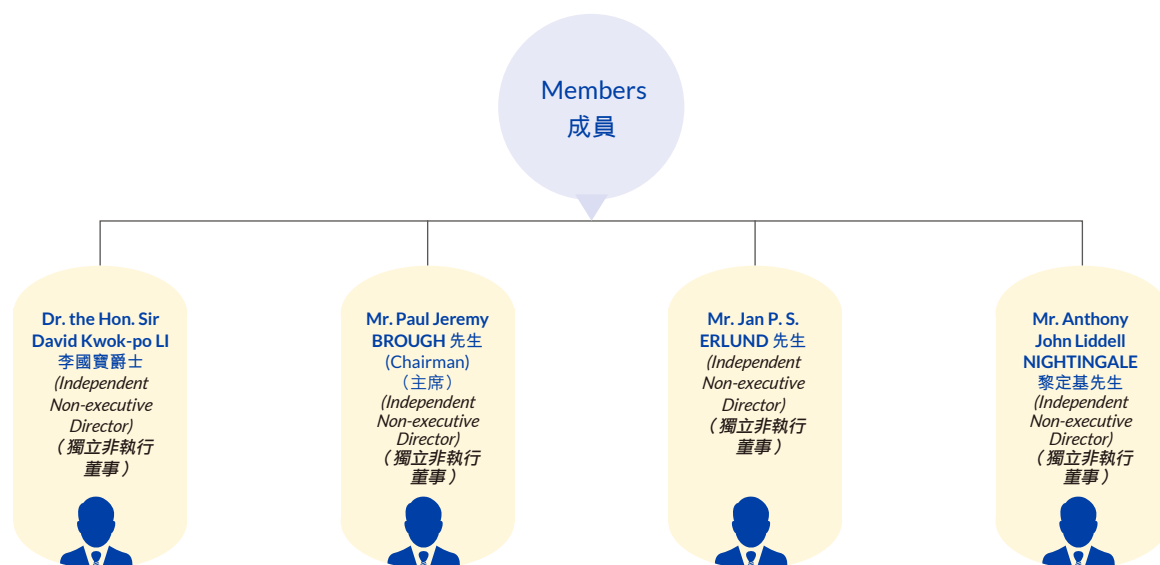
Members
成員

Dr. the Hon. Sir David Kwok-po LI
李國寶爵士
(Independent Non-executive Director)
（獨立非執行董事）

Mr. Paul Jeremy BROUGH 先生
(Chairman)
（主席）
(Independent Non-executive Director)
（獨立非執行董事）

Mr. Jan P. S. ERLUND 先生
(Independent Non-executive Director)
（獨立非執行董事）

Mr. Anthony John Liddell NIGHTINGALE
黎定基先生
(Independent Non-executive Director)
（獨立非執行董事）